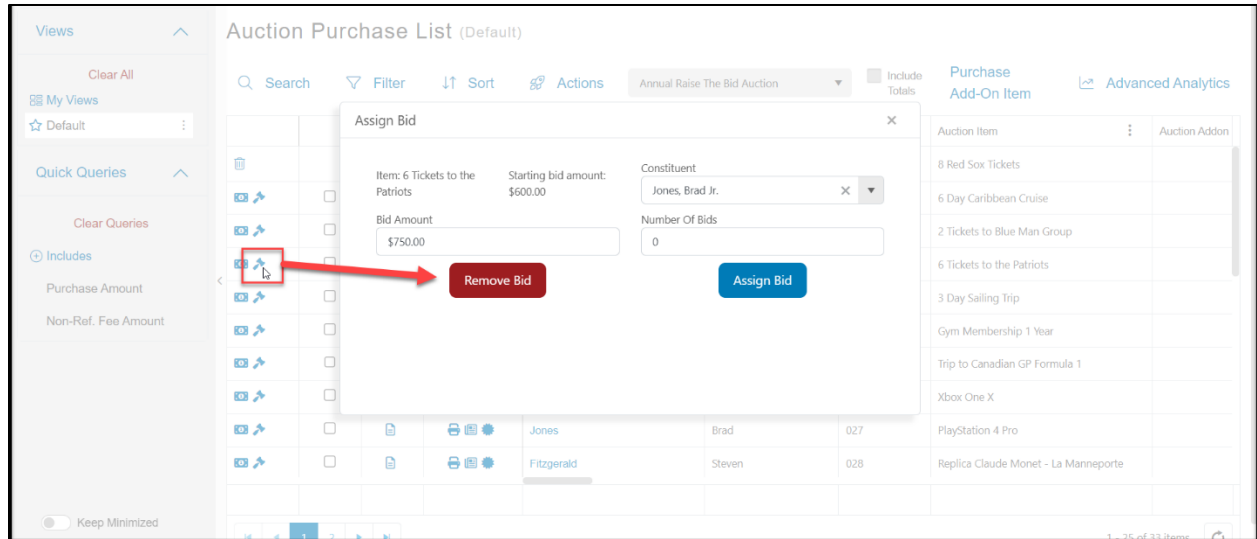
Views

Clear All

My Views

Default

Quick Queries

Clear Queries

Includes

Purchase Amount

Non-Ref. Fee Amount

Keep Minimized

Auction Purchase List (Default)

Search Filter Sort Actions Annual Raise The Bid Auction Include Totals Purchase Add-On Item Advanced Analytics

Assign Bid

Item: 6 Tickets to the Patriots

Starting bid amount: $600.00

Constituent

Jones, Brad Jr.

Bid Amount

$750.00

Number Of Bids

0

Remove Bid

Assign Bid

| Auction Item | Auction Addon |
|---|---|
| 8 Red Sox Tickets | |
| 6 Day Caribbean Cruise | |
| 2 Tickets to Blue Man Group | |
| 6 Tickets to the Patriots | |
| 3 Day Sailing Trip | |
| Gym Membership 1 Year | |
| Trip to Canadian GP Formula 1 | |
| Xbox One X | |

| | | | |
|---|---|---|---|
| Jones | Brad | 027 | PlayStation 4 Pro |
| Fitzgerald | Steven | 028 | Replica Claude Monet - La Manneporte |

1 2

1 - 25 of 33 items